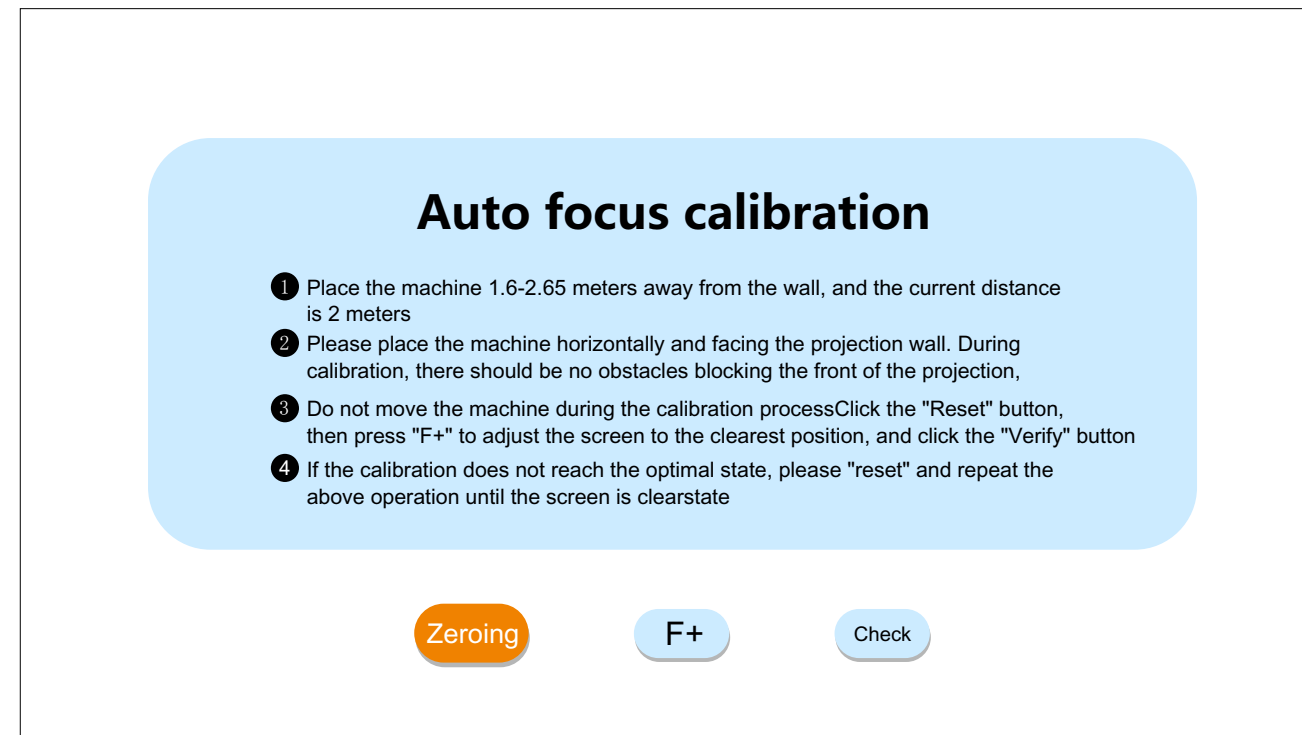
Auto focus calibration

❶ Place the machine 1.6-2.65 meters away from the wall, and the current distance is 2 meters

❷ Please place the machine horizontally and facing the projection wall. During calibration, there should be no obstacles blocking the front of the projection,

❸ Do not move the machine during the calibration processClick the "Reset" button, then press "F+" to adjust the screen to the clearest position, and click the "Verify" button

❹ If the calibration does not reach the optimal state, please "reset" and repeat the above operation until the screen is clearstate

Zeroing

F+

Check